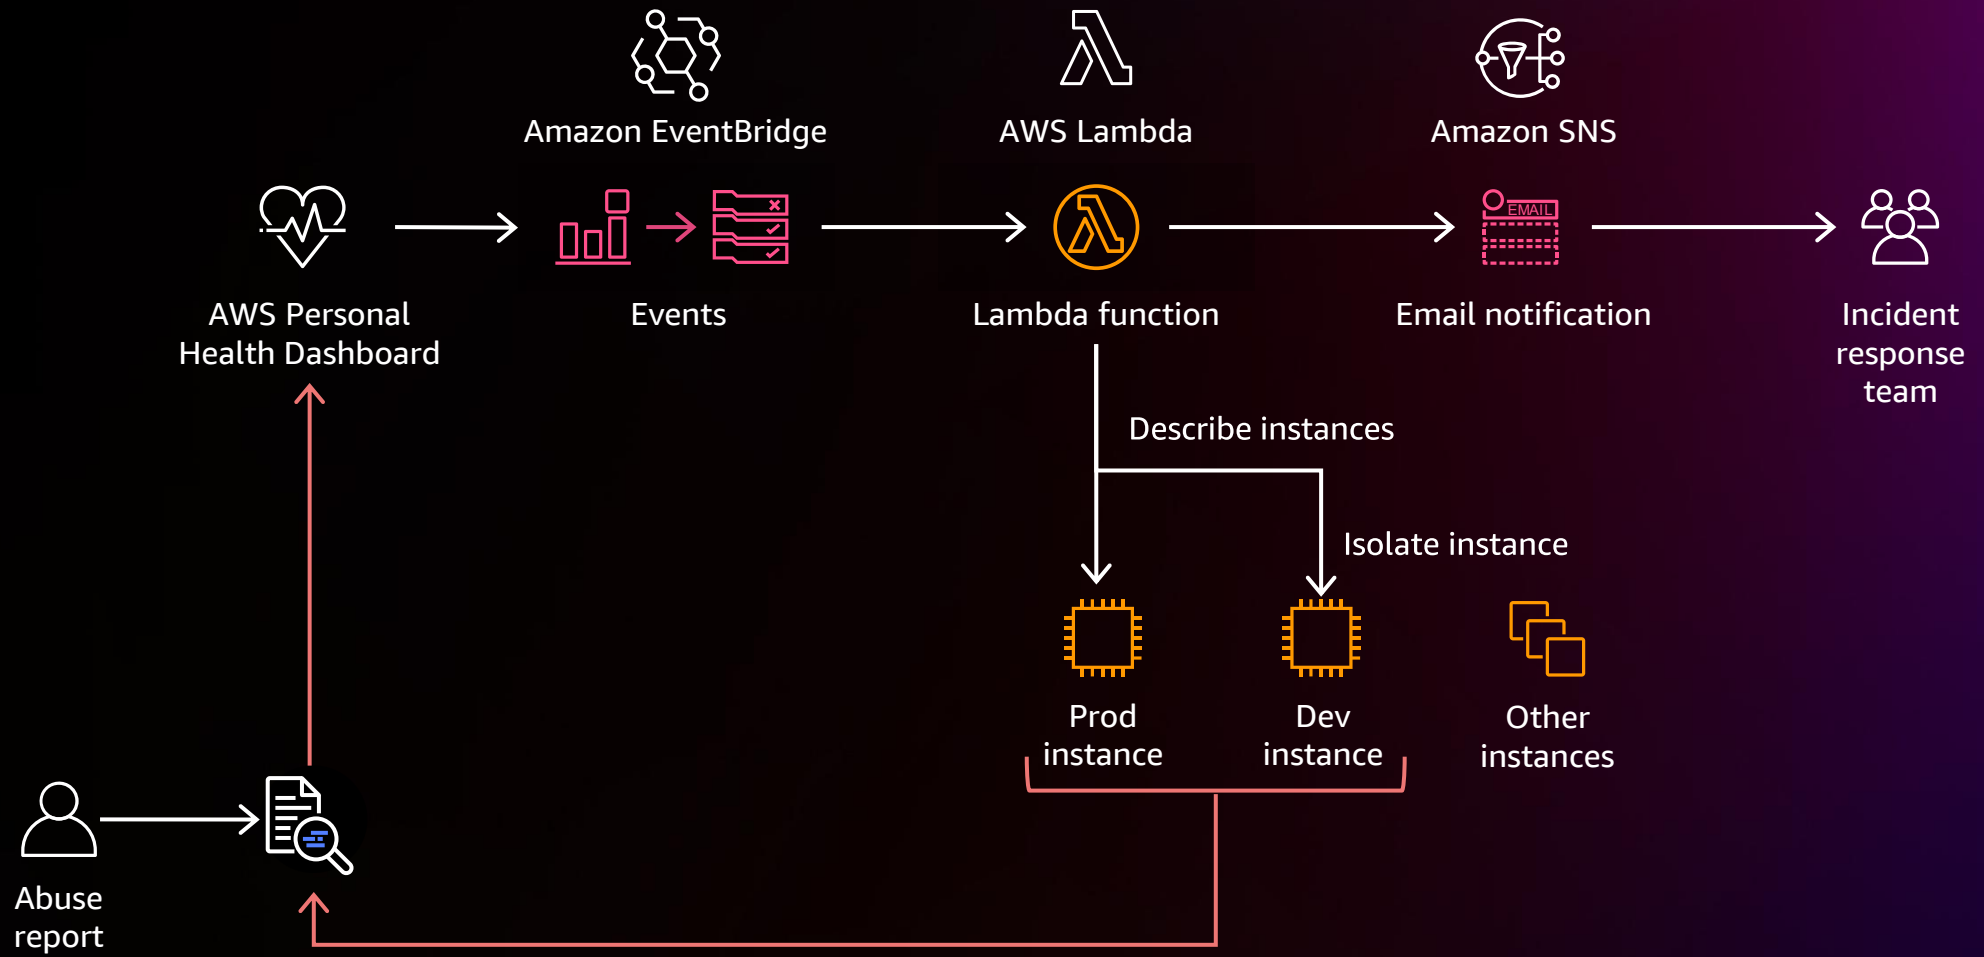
Amazon EventBridge

AWS Lambda

Amazon SNS

AWS Personal Health Dashboard

Events

Lambda function

EMAIL

Email notification

Incident response team

Describe instances

Isolate instance

Prod instance

Dev instance

Other instances

Abuse report